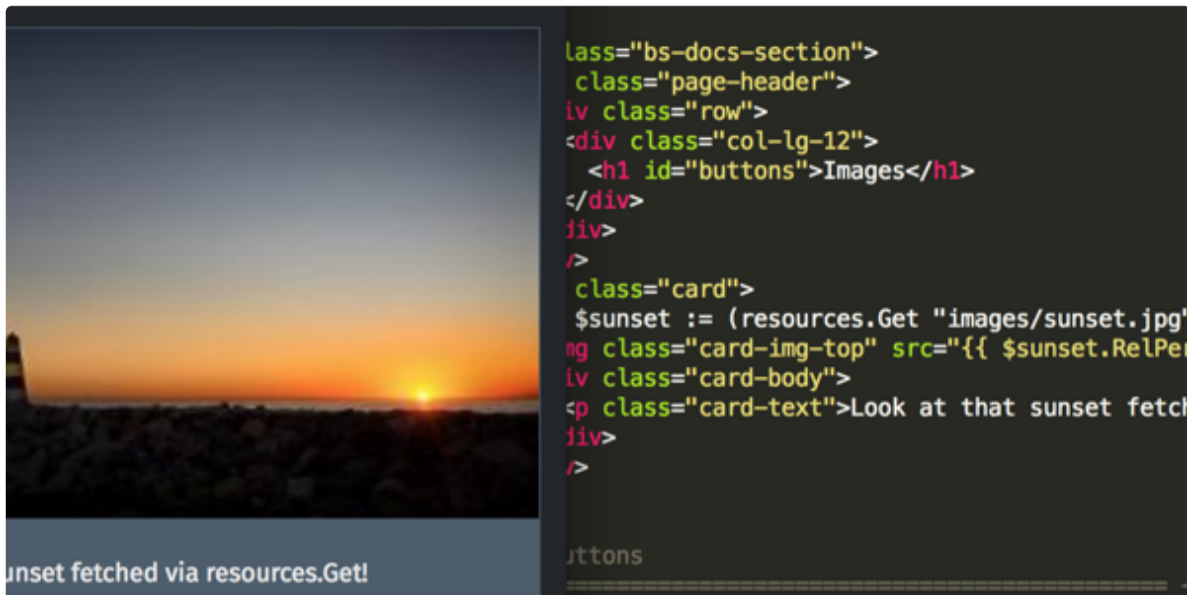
unset fetched via resources.Get!

lass="bs-docs-section">
class="page-header">
iv class="row">
<div class="col-lg-12">
<h1 id="buttons">Images</h1>
</div>
div>
/>
class="card">
$sunset := (resources.Get "images/sunset.jpg"
ng class="card-img-top" src="{{ $sunset.RelPer
iv class="card-body">
<p class="card-text">Look at that sunset fetch
div>
/>

uttons